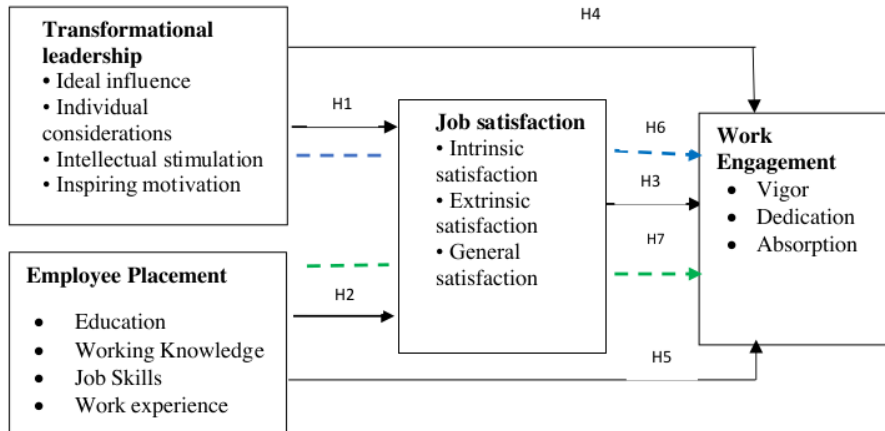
Transformational leadership
• Ideal influence
• Individual considerations
• Intellectual stimulation
• Inspiring motivation

H4

H1

Job satisfaction
• Intrinsic satisfaction
• Extrinsic satisfaction
• General satisfaction

H6

H3

H7

Work Engagement
• Vigor
• Dedication
• Absorption

Employee Placement
• Education
• Working Knowledge
• Job Skills
• Work experience

H2

H5